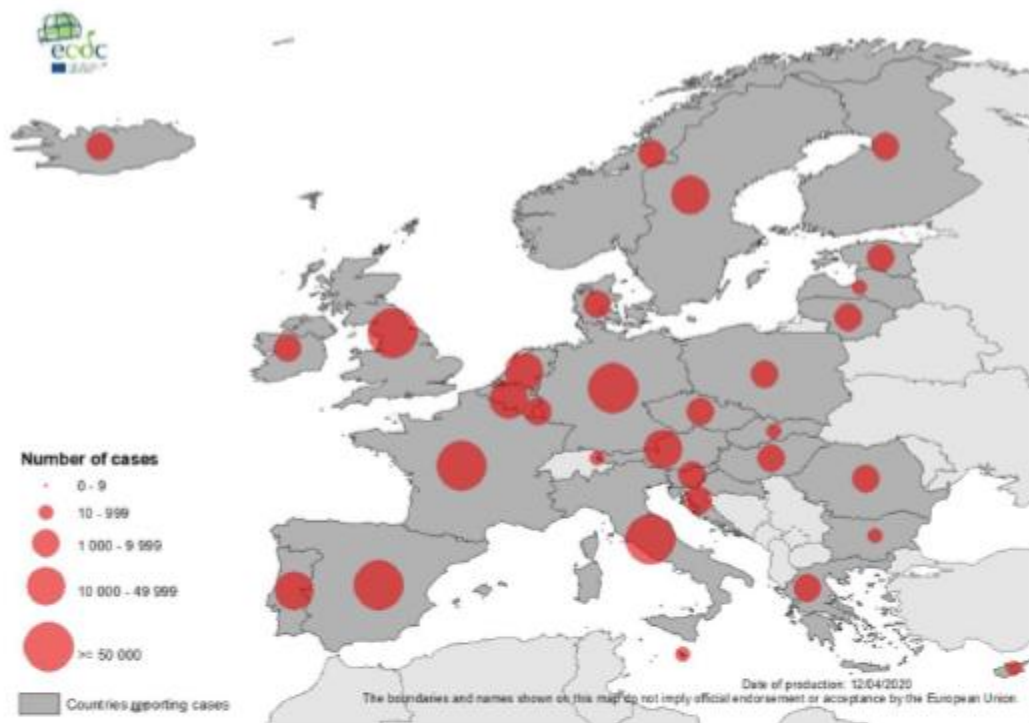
ecdc

Number of cases

0 - 9

10 - 999

1 000 - 9 999

10 000 - 49 999

>= 50 000

Countries reporting cases

Date of production: 12/04/2020
The boundaries and names shown on this map do not imply official endorsement or acceptance by the European Union.